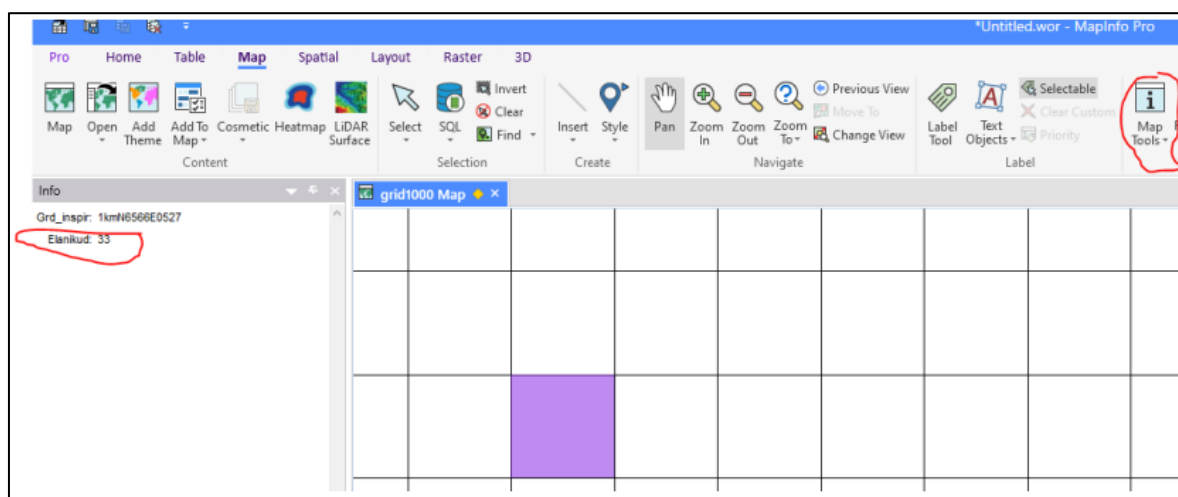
*Untitled.wor - MapInfo Pro

Pro Home Table Map Spatial Layout Raster 3D

Map Open Add Theme Add To Map Cosmetic Heatmap LiDAR Surface
Content

Select SQL Invert Clear Find
Selection

Insert Style
Create

Pan Zoom In Zoom Out Zoom To Previous View Move To Change View
Navigate

Label Tool Text Objects Selectable Clear Custom Priority
Label

Map Tools

Info

Grd_inspir: 1kmN6566E0527
Elanikud: 33

grid1000 Map